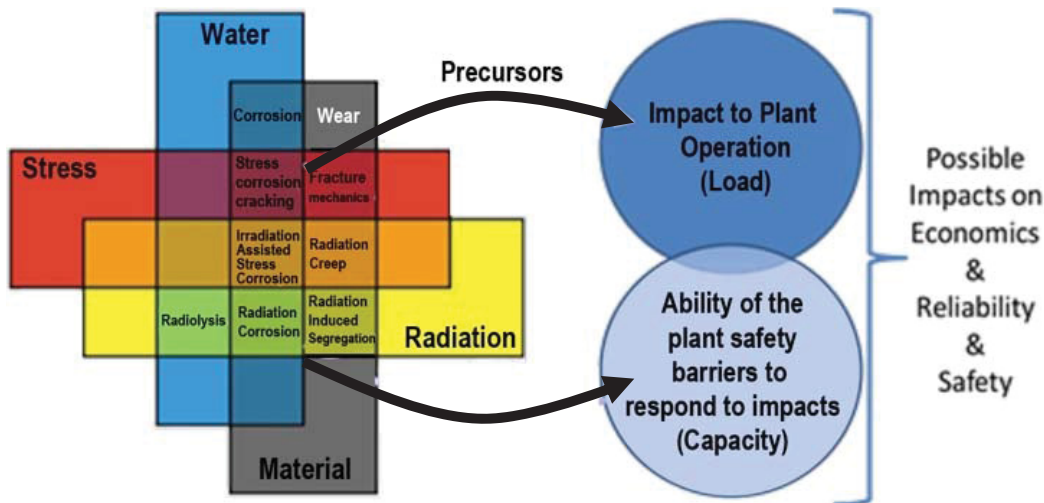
Water

Corrosion

Wear

Stress

Stress corrosion cracking

Fracture mechanics

Irradiation Assisted Stress Corrosion

Radiation Creep

Radiolysis

Radiation Corrosion

Radiation Induced Segregation

Radiation

Material

Precursors

Impact to Plant Operation (Load)

Ability of the plant safety barriers to respond to impacts (Capacity)

Possible Impacts on Economics & Reliability & Safety